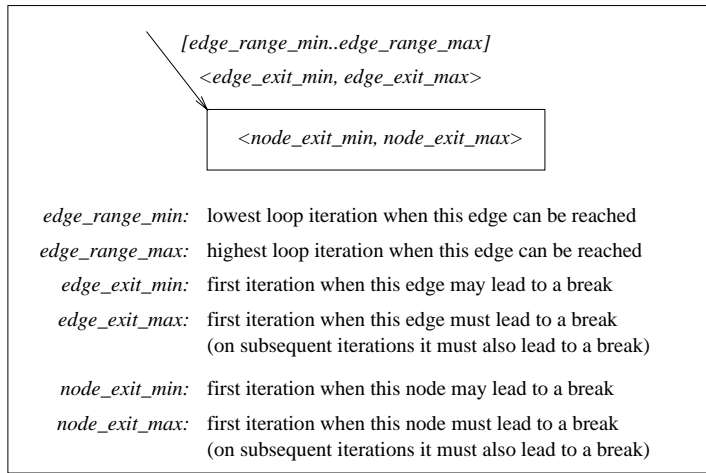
[edge_range_min..edge_range_max]

<edge_exit_min, edge_exit_max>

<node_exit_min, node_exit_max>

| | |
|---|---|
| edge_range_min: | lowest loop iteration when this edge can be reached |
| edge_range_max: | highest loop iteration when this edge can be reached |
| edge_exit_min: | first iteration when this edge may lead to a break |
| edge_exit_max: | first iteration when this edge must lead to a break (on subsequent iterations it must also lead to a break) |
| node_exit_min: | first iteration when this node may lead to a break |
| node_exit_max: | first iteration when this node must lead to a break (on subsequent iterations it must also lead to a break) |